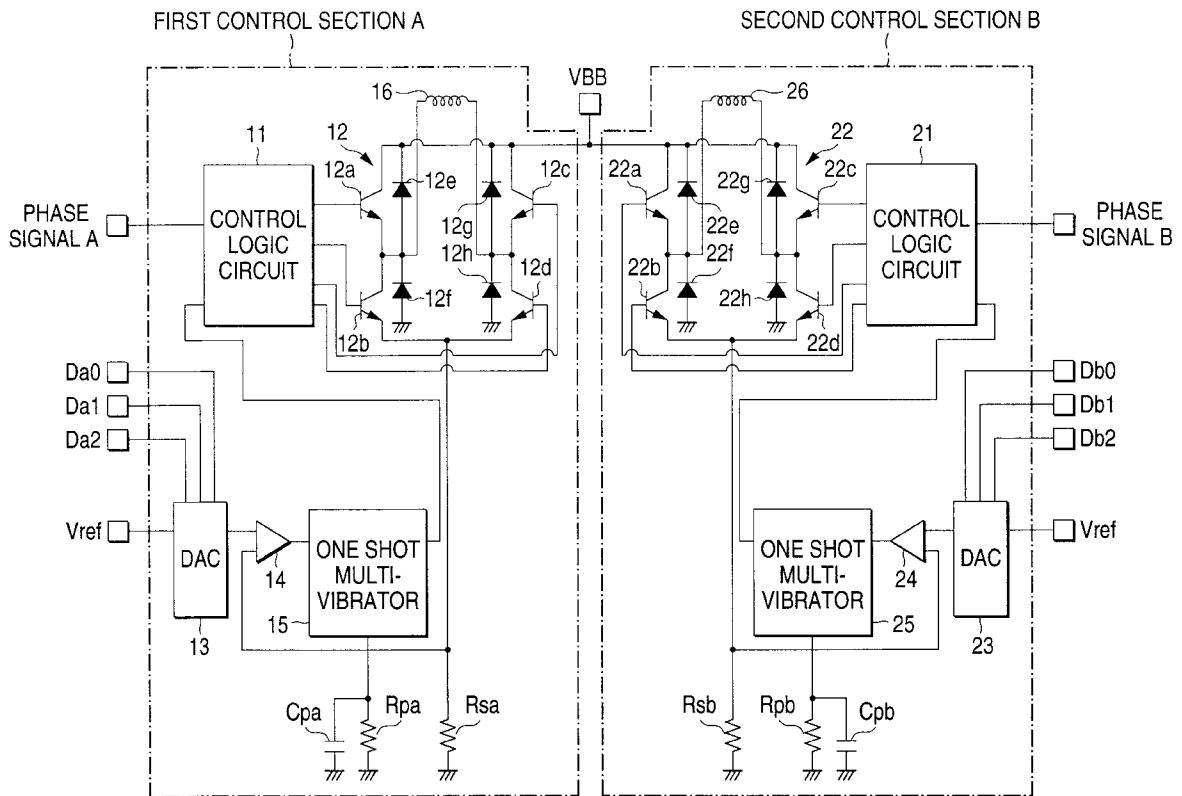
FIRST CONTROL SECTION A

SECOND CONTROL SECTION B

VBB

16

26

11

12

22

21

12a

12e

12c

22a

22g

22c

PHASE SIGNAL A

CONTROL LOGIC CIRCUIT

12g

12h

22e

22f

CONTROL LOGIC CIRCUIT

PHASE SIGNAL B

12d

22b

12f

22h

12b

22d

Da0

Da1

Da2

Db0

Db1

Db2

Vref

DAC

ONE SHOT MULTI-VIBRATOR

14

15

13

ONE SHOT MULTI-VIBRATOR

24

DAC

Vref

25

23

Cpa

Rpa

Rsa

Rsb

Rpb

Cpb